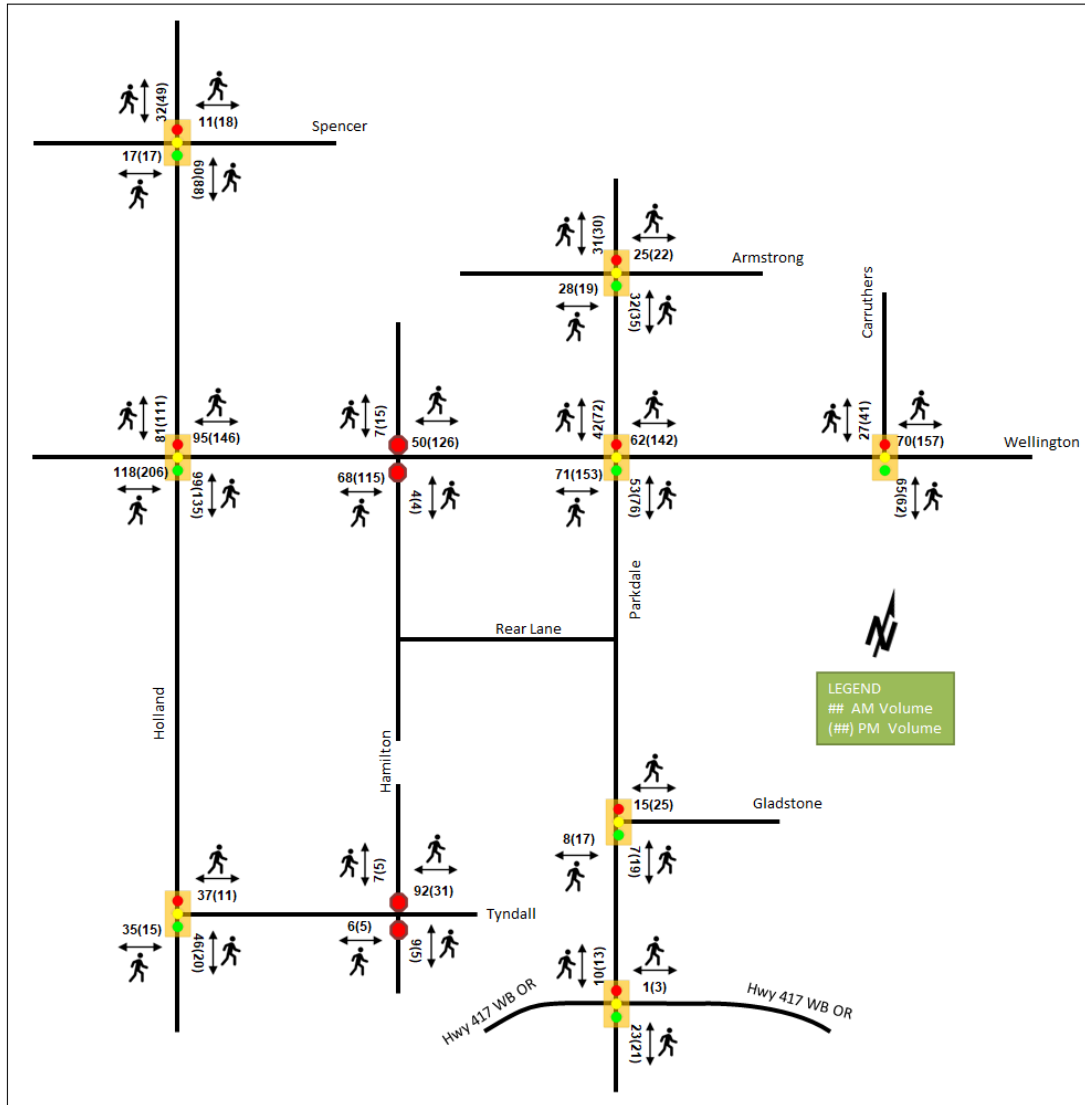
32(49)
11(18)
Spencer
17(17)
60(88)

31(30)
25(22)
Armstrong
28(19)
32(35)

Carruthers

81(111)
95(146)
118(206)
99(135)

7(15)
50(126)
68(115)
4(4)

42(72)
62(142)
71(153)
53(76)

27(41)
70(157)
Wellington
65(62)

Parkdale
Rear Lane

LEGEND
## AM Volume
(##) PM Volume

Holland
Hamilton

15(25)
Gladstone
8(17)
7(19)

37(11)
35(15)
46(20)

7(5)
92(31)
Tyndall
6(5)
9(5)

10(13)
1(3)
Hwy 417 WB OR
Hwy 417 WB OR
23(21)